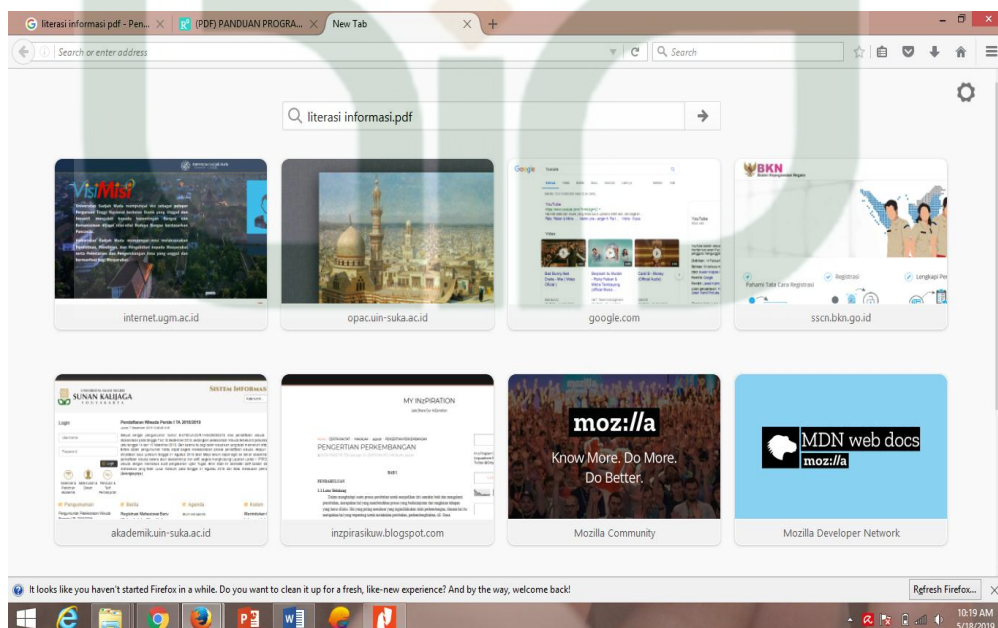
literasi informasi pdf - Pen...
(PDF) PANDUAN PROGRA...
New Tab

Search or enter address
Search

literasi informasi.pdf

VisiMisi

internet.ugm.ac.id

opac.uin-suka.ac.id

google.com

BKN

Registrasi
Lengkapi Pe
Pahami Tata Cara Registrasi

sscn.bkn.go.id

SUNAN KALIJAGA
SISTEM INFORMASI

Login
Berita
Agenda

akademik.uin-suka.ac.id

MY INsPIRATION
PENGERTIAN PERKEMBANGAN

inzpirasikuw.blogspot.com

moz://a
Know More. Do More. Do Better.

Mozilla Community

MDN web docs
moz://a

Mozilla Developer Network

It looks like you haven't started Firefox in a while. Do you want to clean it up for a fresh, like-new experience? And by the way, welcome back!
Refresh Firefox...

10:19 AM
5/18/2019